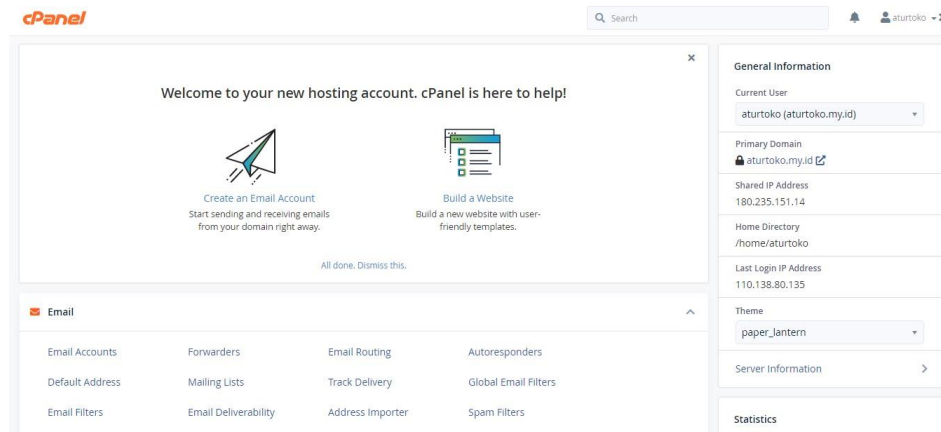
cPanel

Search

aturtoko

×

Welcome to your new hosting account. cPanel is here to help!

Create an Email Account
Start sending and receiving emails from your domain right away.

Build a Website
Build a new website with user-friendly templates.

All done. Dismiss this.

Email

Email Accounts
Forwarders
Email Routing
Autoresponders
Default Address
Mailing Lists
Track Delivery
Global Email Filters
Email Filters
Email Deliverability
Address Importer
Spam Filters

General Information

Current User
aturtoko (aturtoko.my.id)

Primary Domain
aturtoko.my.id

Shared IP Address
180.235.151.14

Home Directory
/home/aturtoko

Last Login IP Address
110.138.80.135

Theme
paper_lantern

Server Information

Statistics